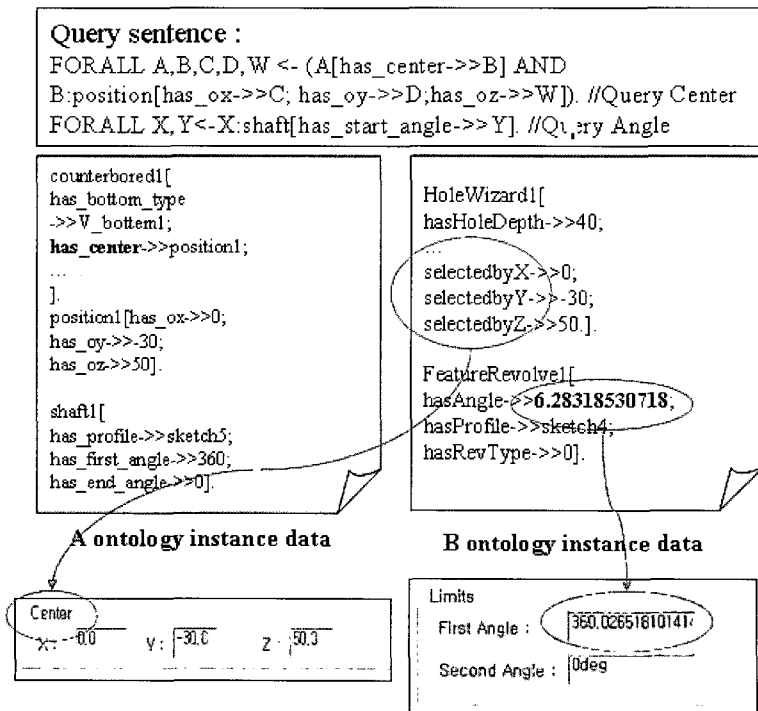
Query sentence :
FORALL A,B,C,D,W <- (A[has_center->>B] AND B:position[has_ox->>C; has_oy->>D;has_oz->>W]). //Query Center
FORALL X,Y<-X:shaft[has_start_angle->>Y]. //Query Angle

counterbored1[
has_bottom_type
->>V_bottom1;
has_center->>position1;
...
].
position1[has_ox->>0;
has_oy->>-30;
has_oz->>50].

shaft1[
has_profile->>sketch5;
has_first_angle->>360;
has_end_angle->>0].

A ontology instance data

HoleWizard1[
hasHoleDepth->>40;
...
selectedbyX->>0;
selectedbyY->>-30;
selectedbyZ->>50.].

FeatureRevolve1[
hasAngle->>6.28318530718;
hasProfile->>sketch4;
hasRevType->>0].

B ontology instance data

Center
X: 0.0 Y: -30.0 Z: 50.3

Limits
First Angle : 360.02651810141
Second Angle : 0deg